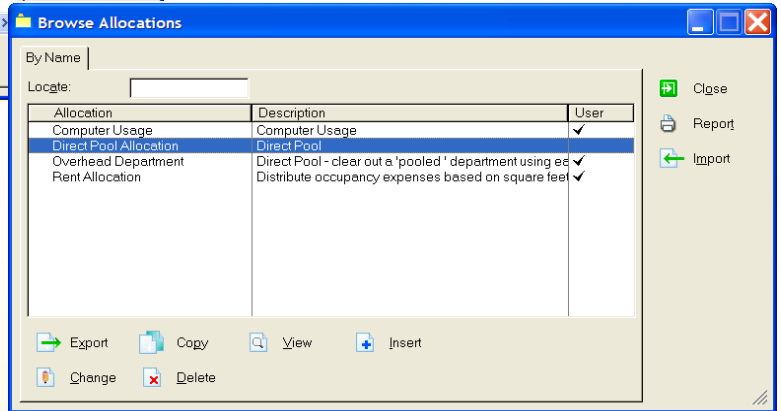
Browse Allocations

By Name

Locate:

| Allocation | Description | User |
|---|---|---|
| Computer Usage | Computer Usage | ✓ |
| Direct Pool Allocation | Direct Pool | |
| Overhead Department | Direct Pool - clear out a 'pooled ' department using ea | ✓ |
| Rent Allocation | Distribute occupancy expenses based on square feet | ✓ |

Export
Copy
View
Insert
Change
Delete

Close
Report
Import